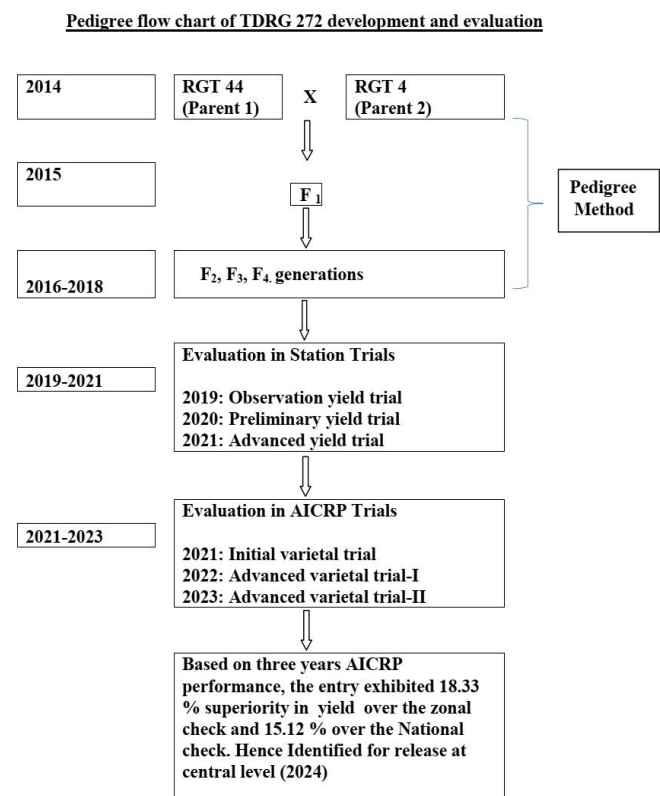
Pedigree flow chart of TDRG 272 development and evaluation

2014

RGT 44 (Parent 1)

X

RGT 4 (Parent 2)

2015

$F_1$

Pedigree Method

2016-2018

$F_2$, $F_3$, $F_4$ generations

2019-2021

Evaluation in Station Trials

2019: Observation yield trial
2020: Preliminary yield trial
2021: Advanced yield trial

2021-2023

Evaluation in AICRP Trials

2021: Initial varietal trial
2022: Advanced varietal trial-I
2023: Advanced varietal trial-II

Based on three years AICRP performance, the entry exhibited 18.33 % superiority in yield over the zonal check and 15.12 % over the National check. Hence Identified for release at central level (2024)